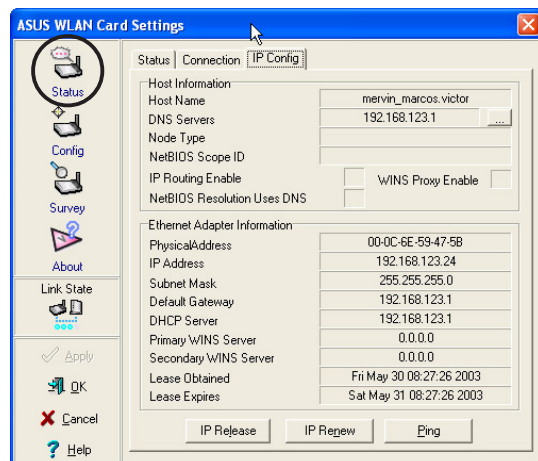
ASUS WLAN Card Settings

Status
Config
Survey
About
Link State
Apply
OK
Cancel
Help

Status | Connection | IP Config

Host Information
Host Name mervin_marcos.victor
DNS Servers 192.168.123.1 ...
Node Type
NetBIOS Scope ID
IP Routing Enable
WINS Proxy Enable
NetBIOS Resolution Uses DNS

Ethernet Adapter Information
PhysicalAddress 00-0C-6E-59-47-5B
IP Address 192.168.123.24
Subnet Mask 255.255.255.0
Default Gateway 192.168.123.1
DHCP Server 192.168.123.1
Primary WINS Server 0.0.0.0
Secondary WINS Server 0.0.0.0
Lease Obtained Fri May 30 08:27:26 2003
Lease Expires Sat May 31 08:27:26 2003

IP Release
IP Renew
Ping